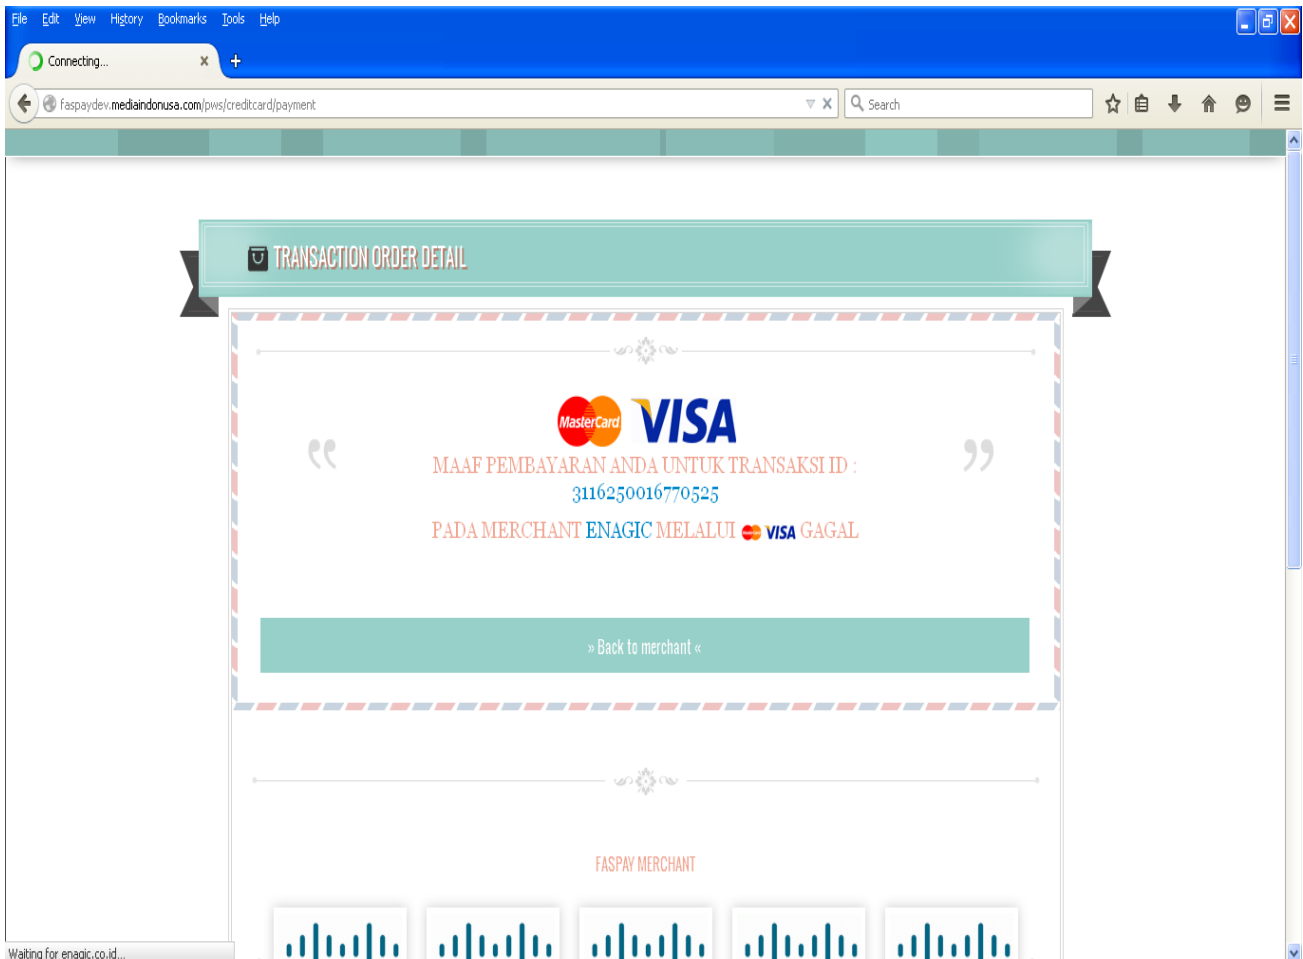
File Edit View History Bookmarks Tools Help

Connecting...

faspaydev.mediaindonusa.com/pws/creditcard/payment

Search

TRANSACTION ORDER DETAIL

MasterCard VISA

MAAF PEMBAYARAN ANDA UNTUK TRANSAKSI ID : 3116250016770525

PADA MERCHANT ENAGIC MELALUI VISA GAGAL

» Back to merchant «

FASPAY MERCHANT

Waiting for enagic.co.id...